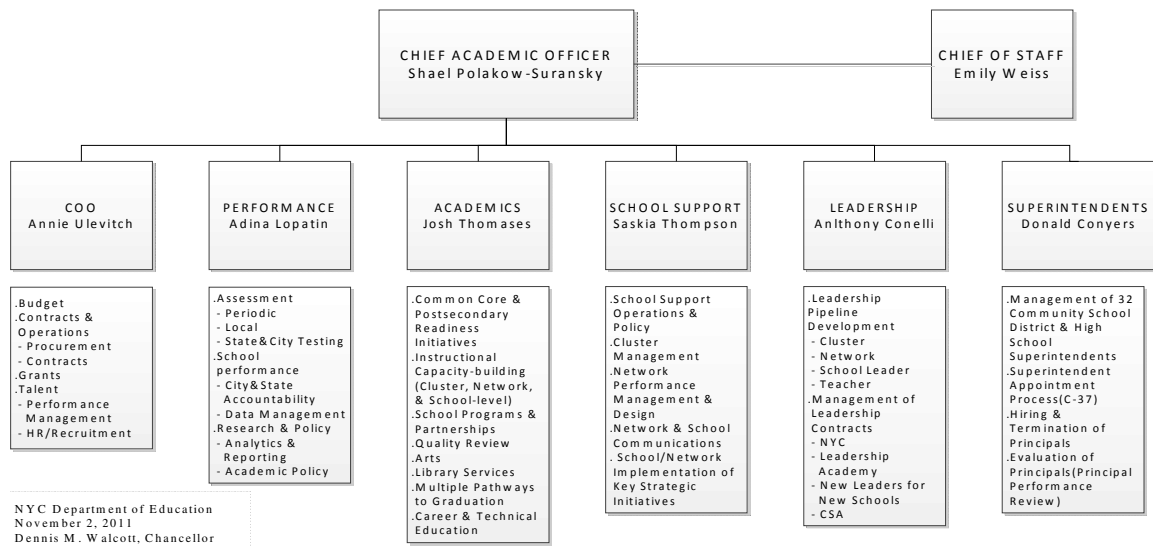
CHIEF ACADEMIC OFFICER
Shael Polakow-Suransky

CHIEF OF STAFF
Emily Weiss

COO
Annie Ulevitch

.Budget
.Contracts & Operations
- Procurement
- Contracts
.Grants
.Talent
- Performance Management
- HR/Recruitment

PERFORMANCE
Adina Lopatin

.Assessment
- Periodic
- Local
- State&City Testing
.School performance
- City&State Accountability
- Data Management
.Research & Policy
- Analytics & Reporting
- Academic Policy

ACADEMICS
Josh Thomases

.Common Core & Postsecondary Readiness Initiatives
.Instructional Capacity-building (Cluster, Network, & School-level)
.School Programs & Partnerships
.Quality Review
.Arts
.Library Services
.Multiple Pathways to Graduation
.Career & Technical Education

SCHOOL SUPPORT
Saskia Thompson

.School Support Operations & Policy
.Cluster Management
.Network Performance Management & Design
.Network & School Communications
. School/Network Implementation of Key Strategic Initiatives

LEADERSHIP
Anlthony Conelli

.Leadership Pipeline Development
- Cluster
- Network
- School Leader
- Teacher
.Management of Leadership Contracts
- NYC
- Leadership Academy
- New Leaders for New Schools
- CSA

SUPERINTENDENTS
Donald Conyers

.Management of 32 Community School District & High School Superintendents
.Superintendent Appointment Process(C-37)
.Hiring & Termination of Principals
.Evaluation of Principals(Principal Performance Review)

NYC Department of Education
November 2, 2011
Dennis M. Walcott, Chancellor